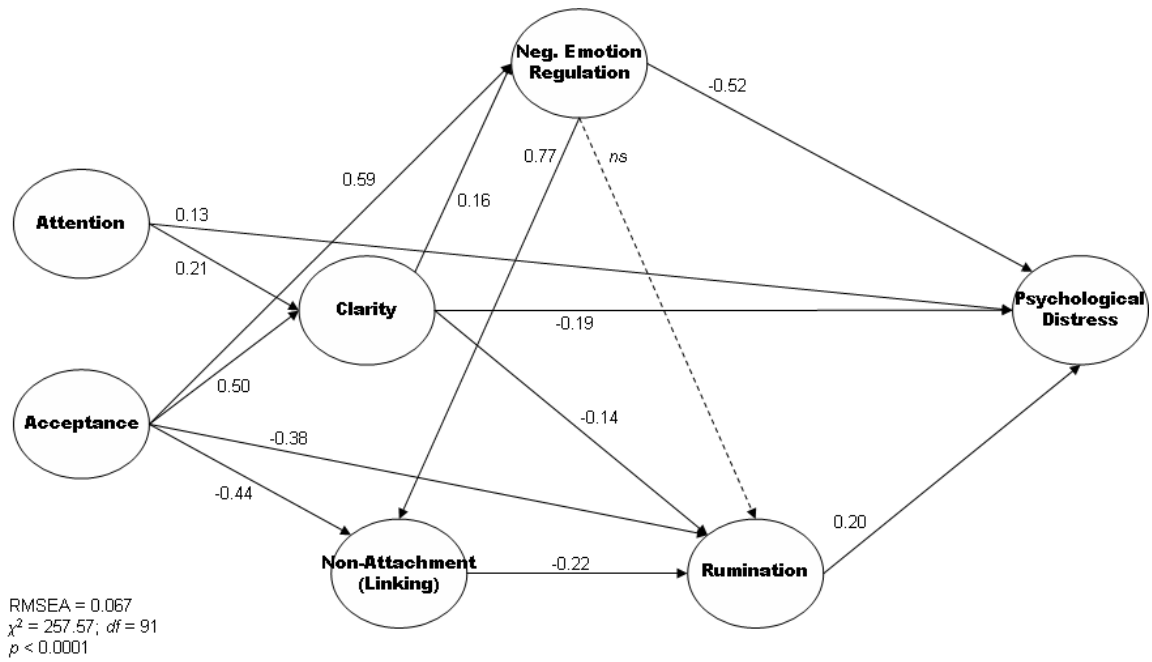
Neg. Emotion Regulation

-0.52

0.59

0.77

ns

0.16

Attention

0.13

0.21

Clarity

Psychological Distress

-0.19

0.50

Acceptance

-0.14

-0.38

-0.44

0.20

Non-Attachment (Linking)

-0.22

Rumination

RMSEA = 0.067
$\chi^2$ = 257.57; $df$ = 91
$p$ < 0.0001